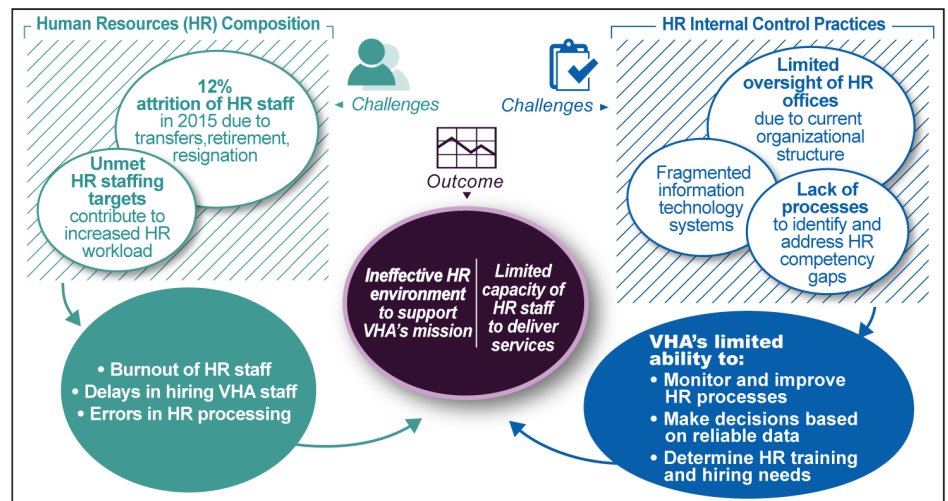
Human Resources (HR) Composition

12% attrition of HR staff in 2015 due to transfers,retirement, resignation

Unmet HR staffing targets contribute to increased HR workload

Challenges

Challenges

HR Internal Control Practices

Limited oversight of HR offices due to current organizational structure

Fragmented information technology systems

Lack of processes to identify and address HR competency gaps

Outcome

Ineffective HR environment to support VHA's mission

Limited capacity of HR staff to deliver services

• Burnout of HR staff
• Delays in hiring VHA staff
• Errors in HR processing

VHA's limited ability to:
• Monitor and improve HR processes
• Make decisions based on reliable data
• Determine HR training and hiring needs